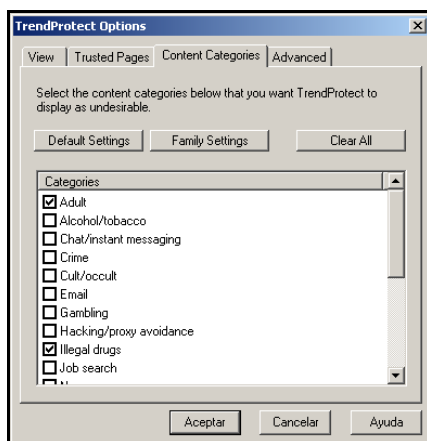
TrendProtect Options

View | Trusted Pages | Content Categories | Advanced

Select the content categories below that you want TrendProtect to display as undesirable.

Default Settings | Family Settings | Clear All

| Categories |
|---|
| ☑ Adult |
| ☐ Alcohol/tobacco |
| ☐ Chat/instant messaging |
| ☐ Crime |
| ☐ Cult/occult |
| ☐ Email |
| ☐ Gambling |
| ☐ Hacking/proxy avoidance |
| ☑ Illegal drugs |
| ☐ Job search |
| ☐ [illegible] |

Aceptar | Cancelar | Ayuda